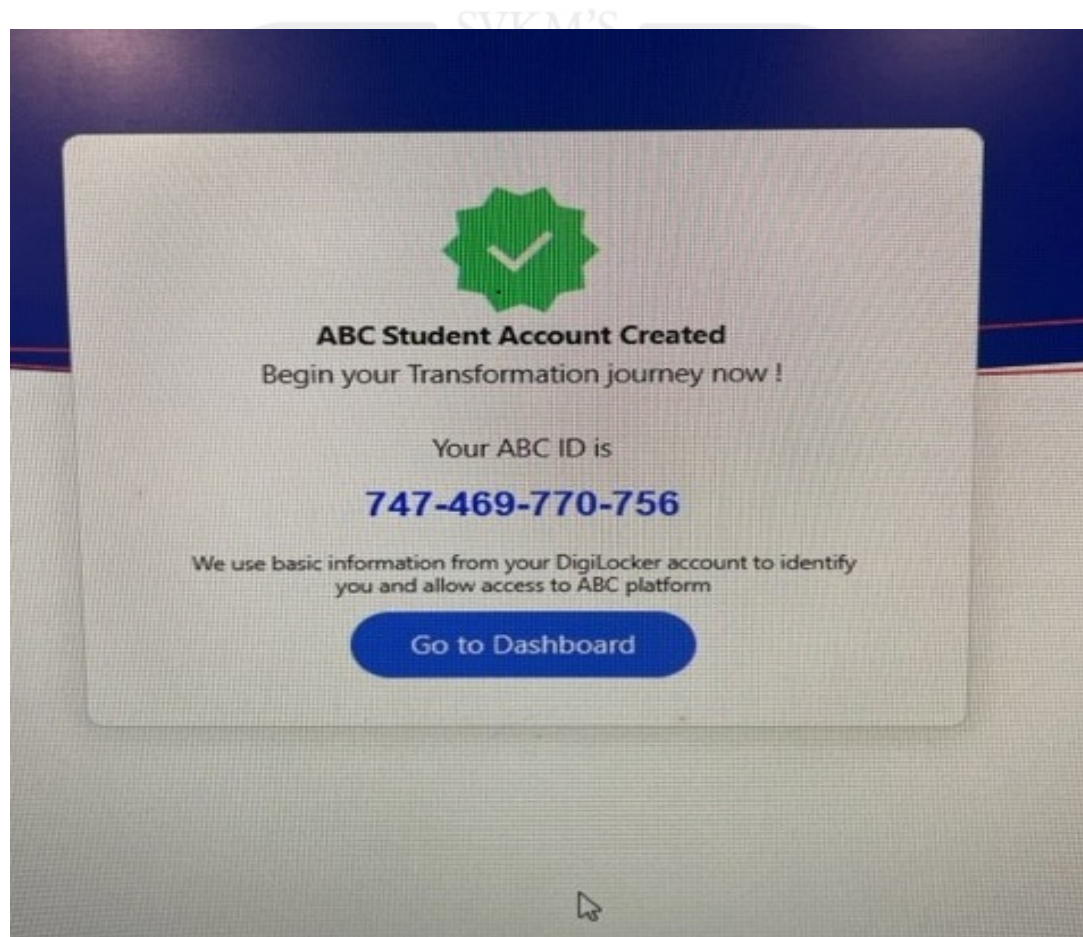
SVKM'S

ABC Student Account Created
Begin your Transformation journey now !

Your ABC ID is

747-469-770-756

We use basic information from your DigiLocker account to identify you and allow access to ABC platform

Go to Dashboard